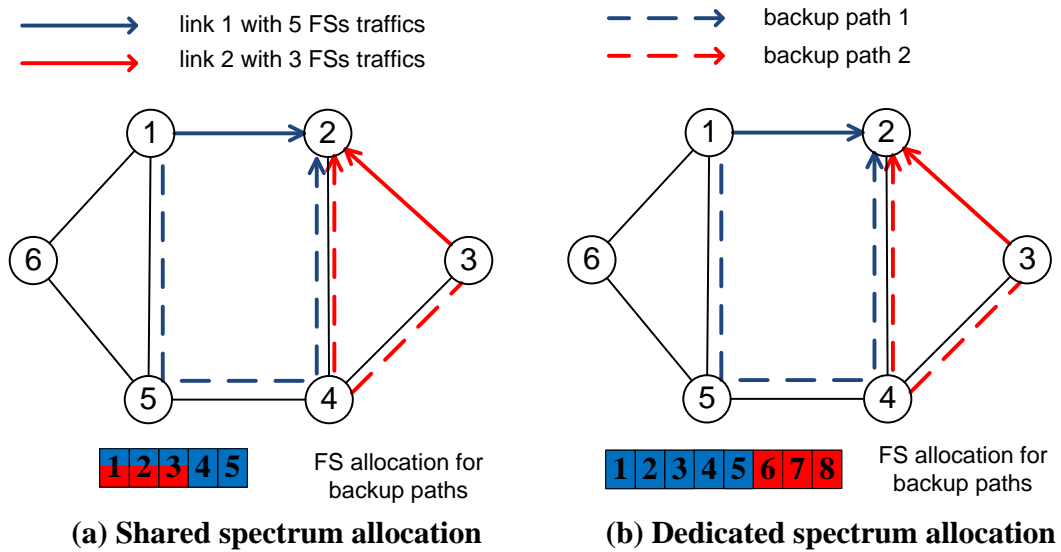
link 1 with 5 FSs traffics

link 2 with 3 FSs traffics

backup path 1

backup path 2

1 2 3 4 5 6

1 2 3 4 5

FS allocation for backup paths

(a) Shared spectrum allocation

1 2 3 4 5 6

1 2 3 4 5 6 7 8

FS allocation for backup paths

(b) Dedicated spectrum allocation